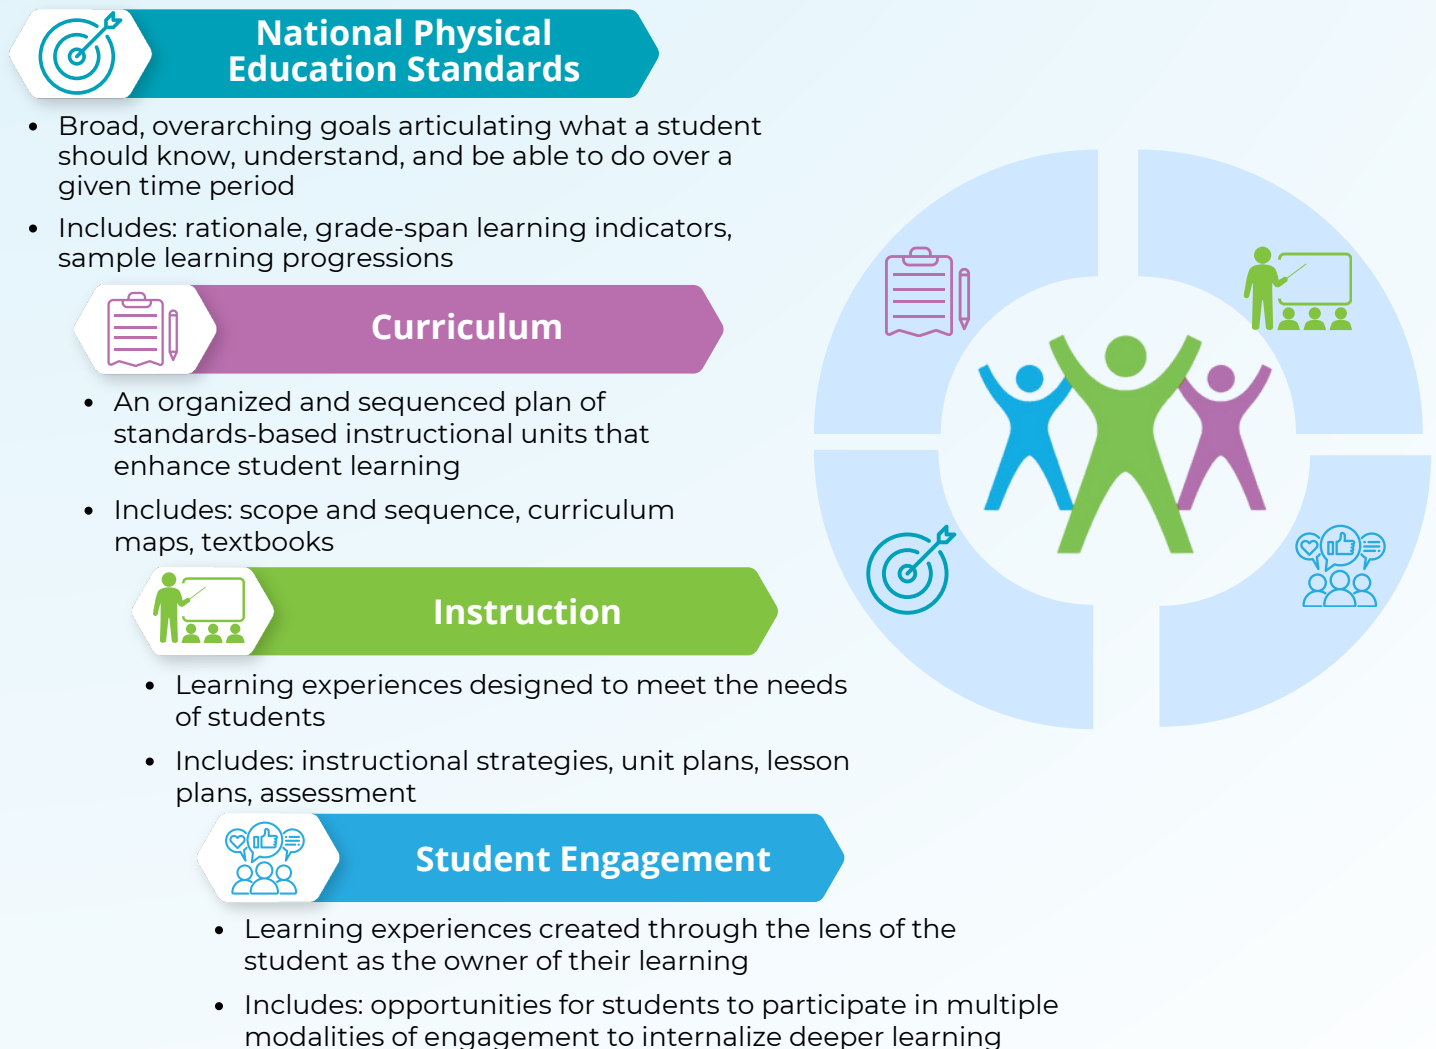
National Physical Education Standards

- Broad, overarching goals articulating what a student should know, understand, and be able to do over a given time period
- Includes: rationale, grade-span learning indicators, sample learning progressions

Curriculum

- An organized and sequenced plan of standards-based instructional units that enhance student learning
- Includes: scope and sequence, curriculum maps, textbooks

Instruction

- Learning experiences designed to meet the needs of students
- Includes: instructional strategies, unit plans, lesson plans, assessment

Student Engagement

- Learning experiences created through the lens of the student as the owner of their learning
- Includes: opportunities for students to participate in multiple modalities of engagement to internalize deeper learning